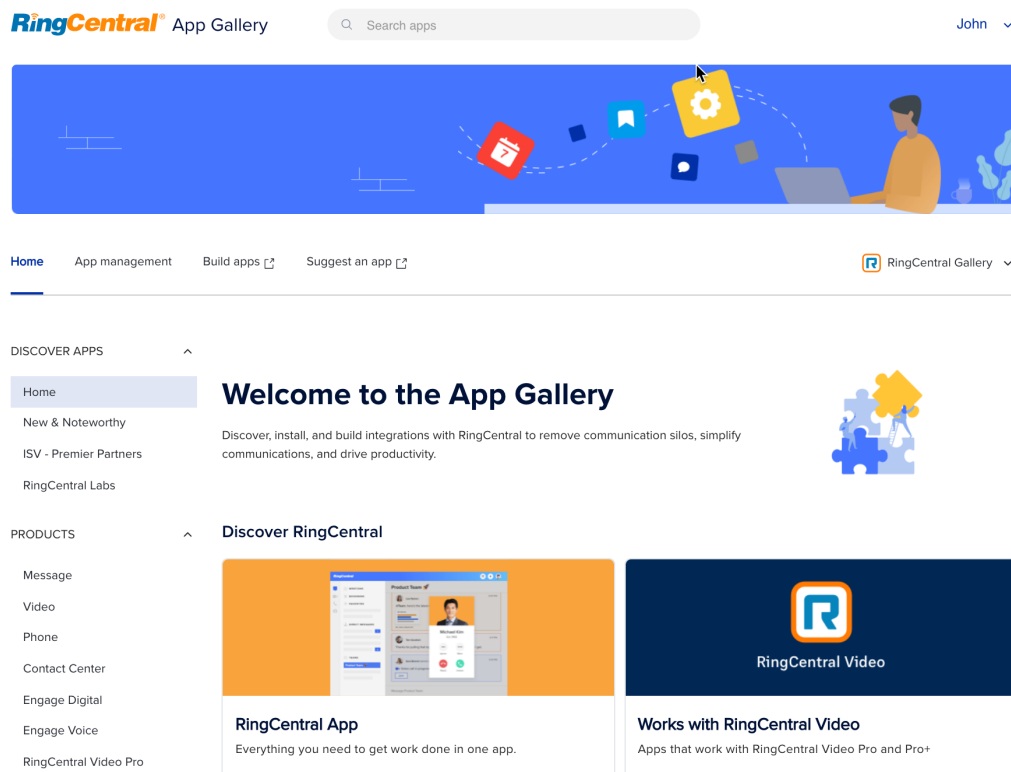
RingCentral® App Gallery

Search apps

John

Home App management Build apps Suggest an app

RingCentral Gallery

DISCOVER APPS

Home

New & Noteworthy

ISV - Premier Partners

RingCentral Labs

PRODUCTS

Message

Video

Phone

Contact Center

Engage Digital

Engage Voice

RingCentral Video Pro

Welcome to the App Gallery

Discover, install, and build integrations with RingCentral to remove communication silos, simplify communications, and drive productivity.

Discover RingCentral

RingCentral Video

RingCentral App

Everything you need to get work done in one app.

Works with RingCentral Video

Apps that work with RingCentral Video Pro and Pro+